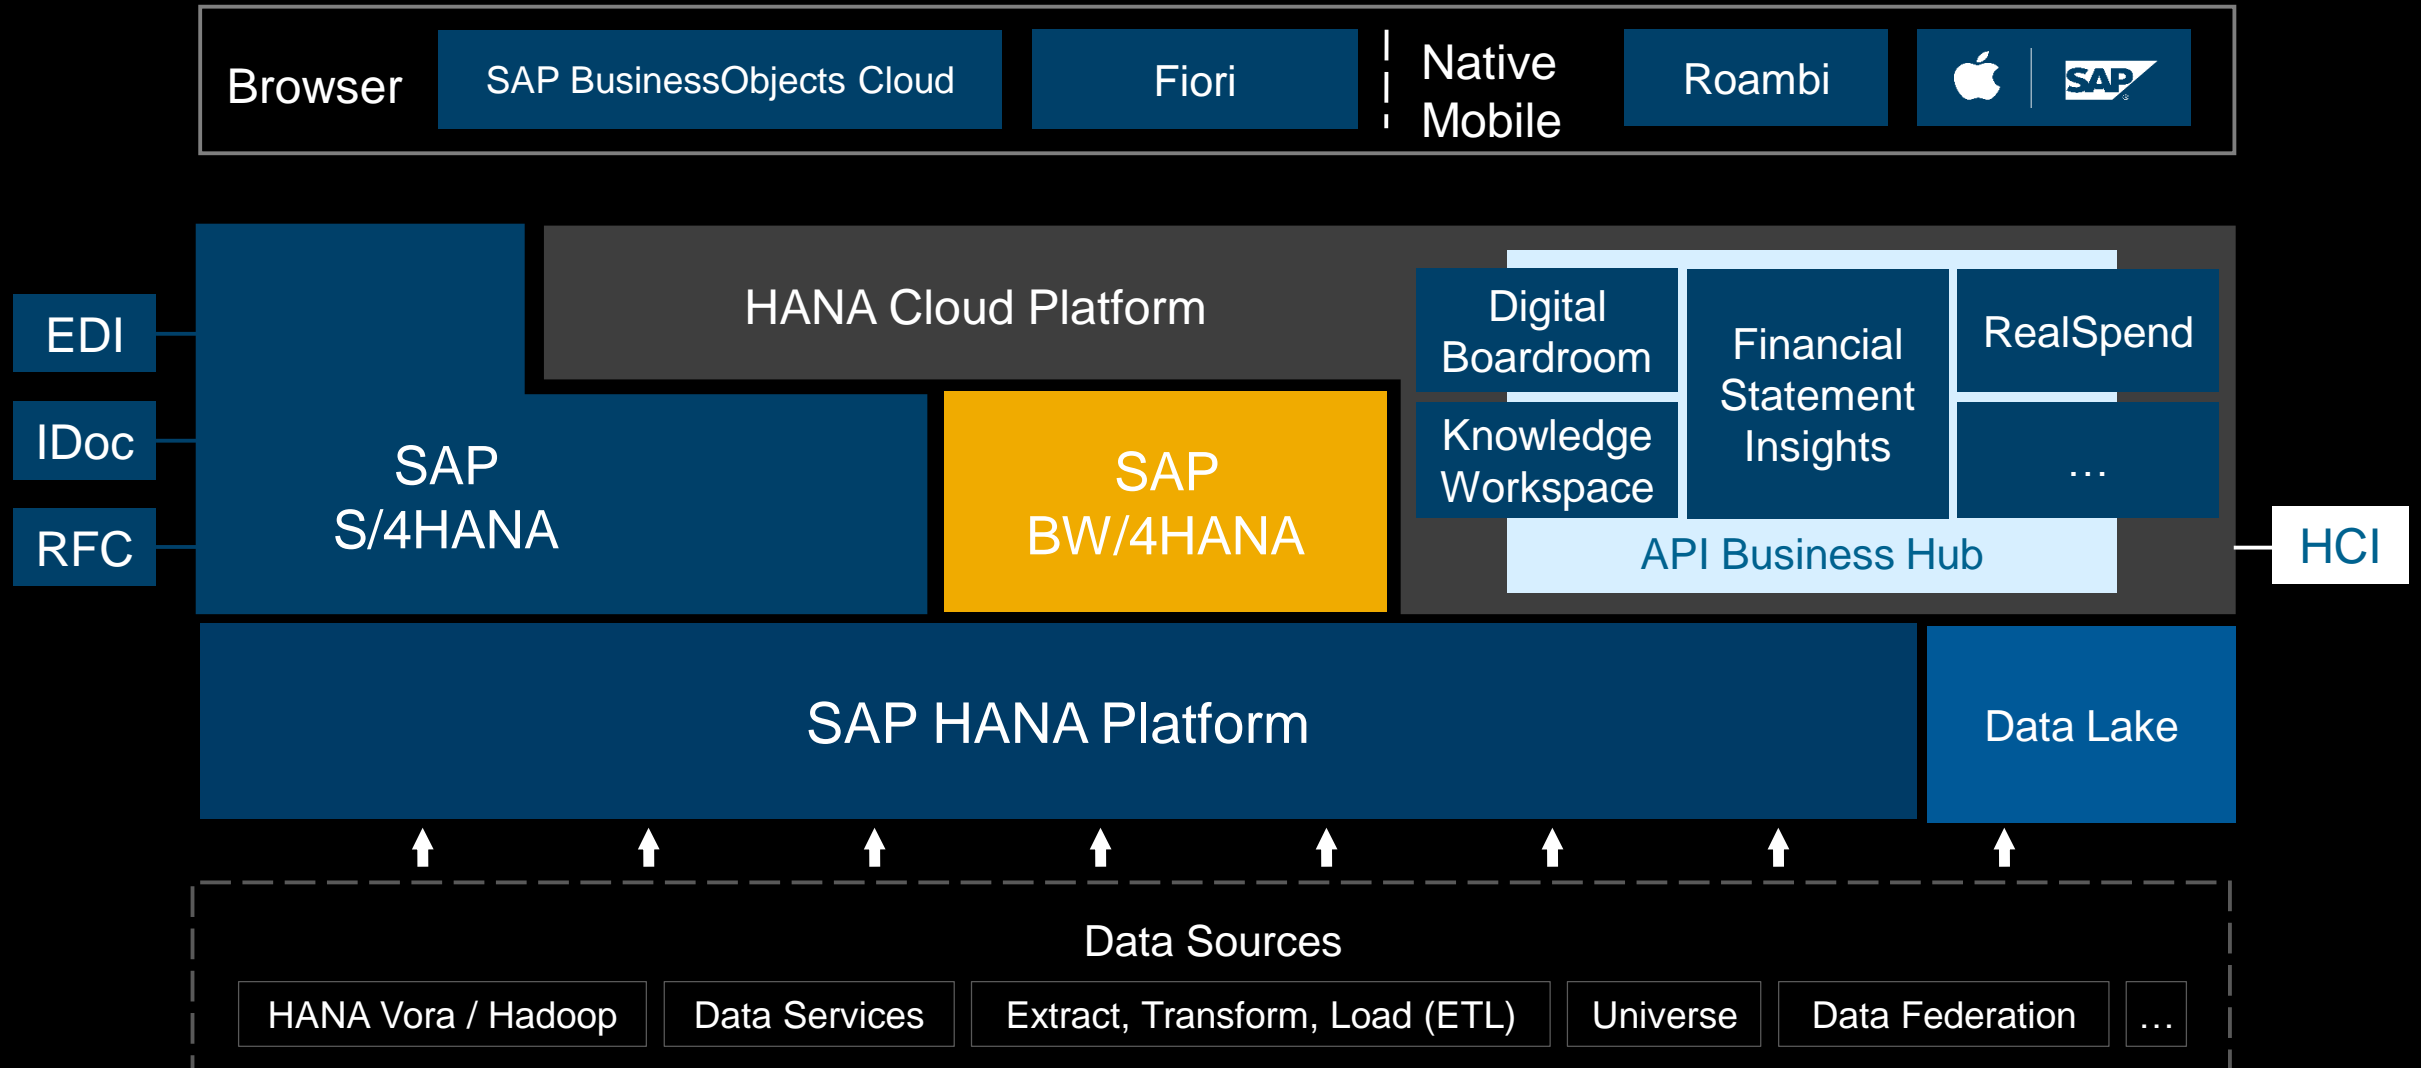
Browser
SAP BusinessObjects Cloud
Fiori
Native Mobile
Roambi
SAP

EDI
IDoc
RFC

SAP S/4HANA
HANA Cloud Platform
SAP BW/4HANA
Digital Boardroom
Financial Statement Insights
RealSpend
Knowledge Workspace
...
API Business Hub
HCI

SAP HANA Platform
Data Lake

Data Sources
HANA Vora / Hadoop
Data Services
Extract, Transform, Load (ETL)
Universe
Data Federation
...